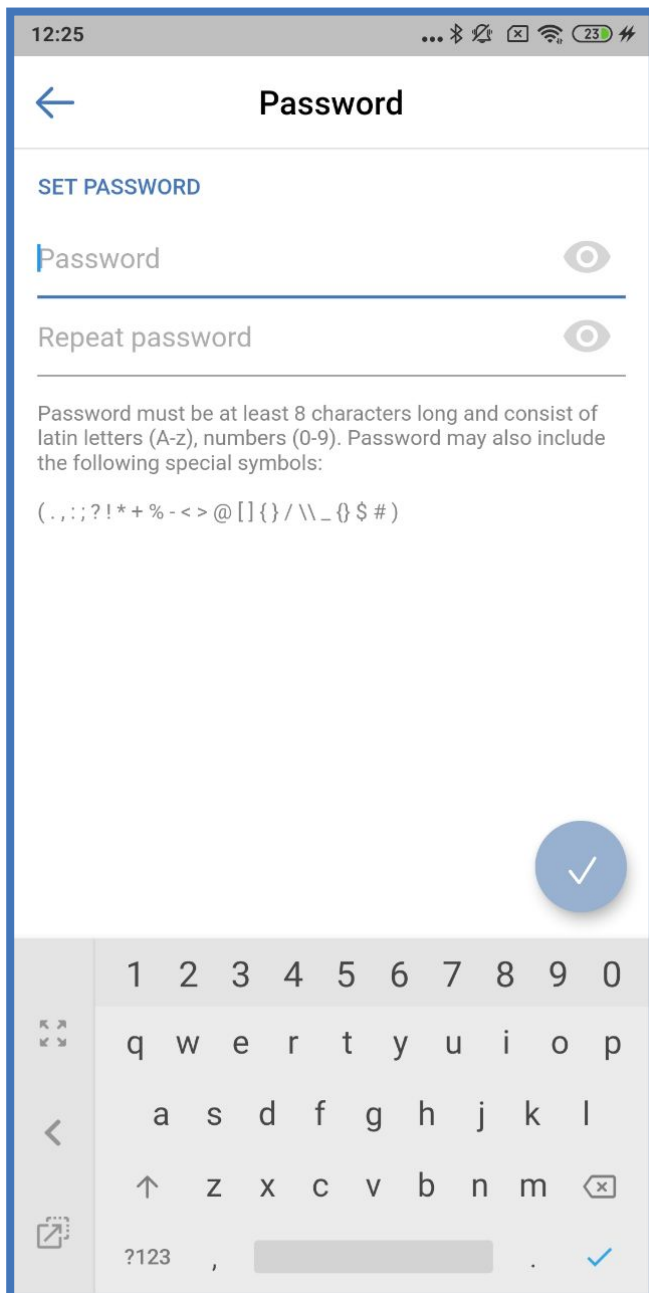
12:25

23

Password

SET PASSWORD

Password

Repeat password

Password must be at least 8 characters long and consist of latin letters (A-z), numbers (0-9). Password may also include the following special symbols:

( . , : ; ? ! * + % - < > @ [ ] { } / \\ _ {} $ # )

1 2 3 4 5 6 7 8 9 0

q w e r t y u i o p

a s d f g h j k l

z x c v b n m

?123 , .